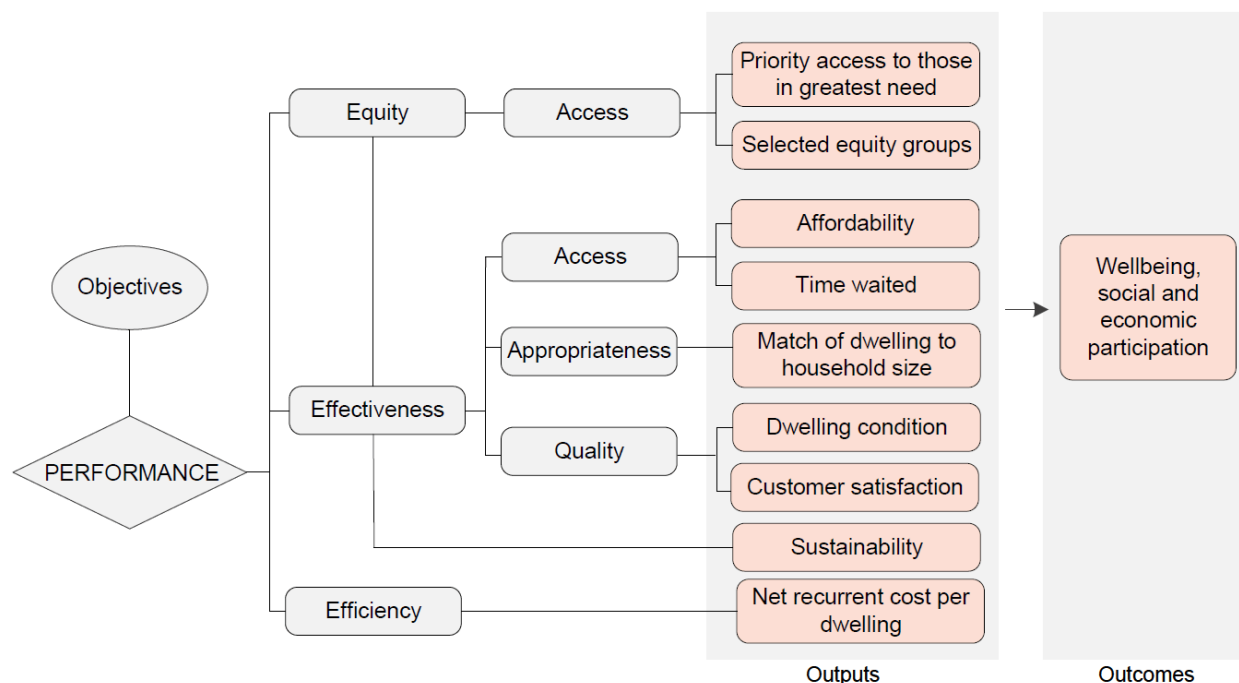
Objectives

PERFORMANCE

Equity

Access

Priority access to those in greatest need

Selected equity groups

Effectiveness

Access

Affordability

Time waited

Appropriateness

Match of dwelling to household size

Quality

Dwelling condition

Customer satisfaction

Sustainability

Efficiency

Net recurrent cost per dwelling

Outputs

Wellbeing, social and economic participation

Outcomes